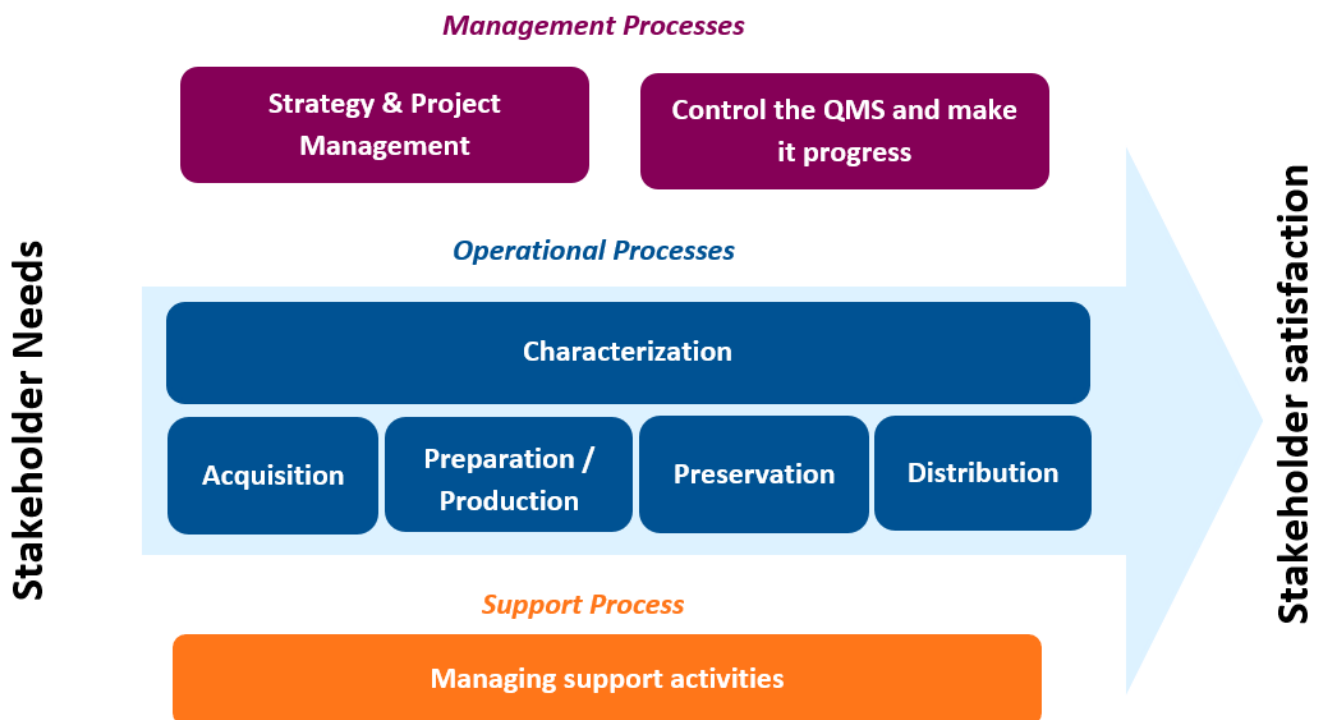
Management Processes

Strategy & Project Management

Control the QMS and make it progress

Operational Processes

Characterization

Acquisition

Preparation / Production

Preservation

Distribution

Support Process

Managing support activities

Stakeholder Needs

Stakeholder satisfaction